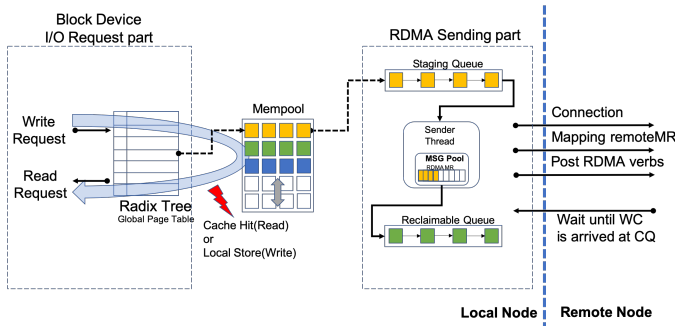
Block Device
I/O Request part

Write
Request

Read
Request

Radix Tree
Global Page Table

Mempool

Cache Hit(Read)
or
Local Store(Write)

RDMA Sending part

Staging Queue

Sender
Thread

MSG Pool
RDMA MR

Reclaimable Queue

Connection

Mapping remoteMR

Post RDMA verbs

Wait until WC
is arrived at CQ

Local Node

Remote Node